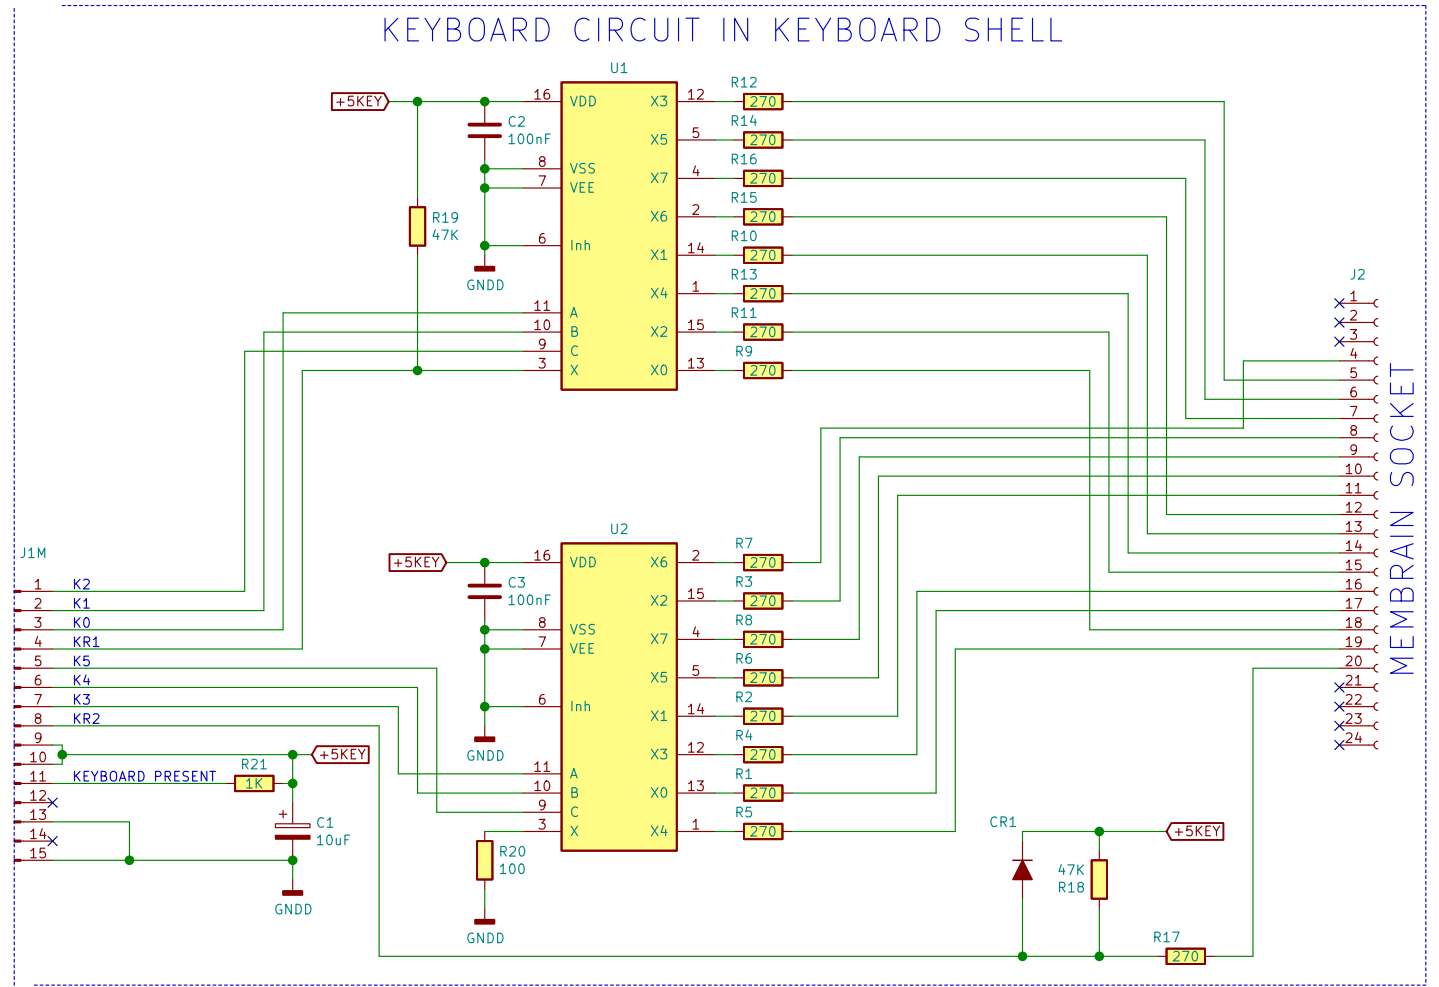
KEYBOARD CIRCUIT IN KEYBOARD SHELL

U1

+5KEY

16 VDD
C2 100nF
8 VSS
7 VEE
6 Inh
GNDD
R19 47K
11 A
10 B
9 C
3 X

X3 12 R12 270
X5 5 R14 270
X7 4 R16 270
X6 2 R15 270
X1 14 R10 270
X4 1 R13 270
X2 15 R11 270
X0 13 R9 270

J2
1
2
3
4
5
6
7
8
9
10
11
12
13
14
15
16
17
18
19
20
21
22
23
24

MEMBRAIN SOCKET

J1M
1 K2
2 K1
3 K0
4 KR1
5 K5
6 K4
7 K3
8 KR2
9
10
11 KEYBOARD PRESENT
12
13
14
15

U2

+5KEY

16 VDD
C3 100nF
8 VSS
7 VEE
6 Inh
GNDD
11 A
10 B
9 C
3 X
R20 100
GNDD

X6 2 R7 270
X2 15 R3 270
X7 4 R8 270
X5 5 R6 270
X1 14 R2 270
X3 12 R4 270
X0 13 R1 270
X4 1 R5 270

+5KEY
R21 1K
+ C1 10uF
GNDD

CR1
+5KEY
47K R18
R17 270